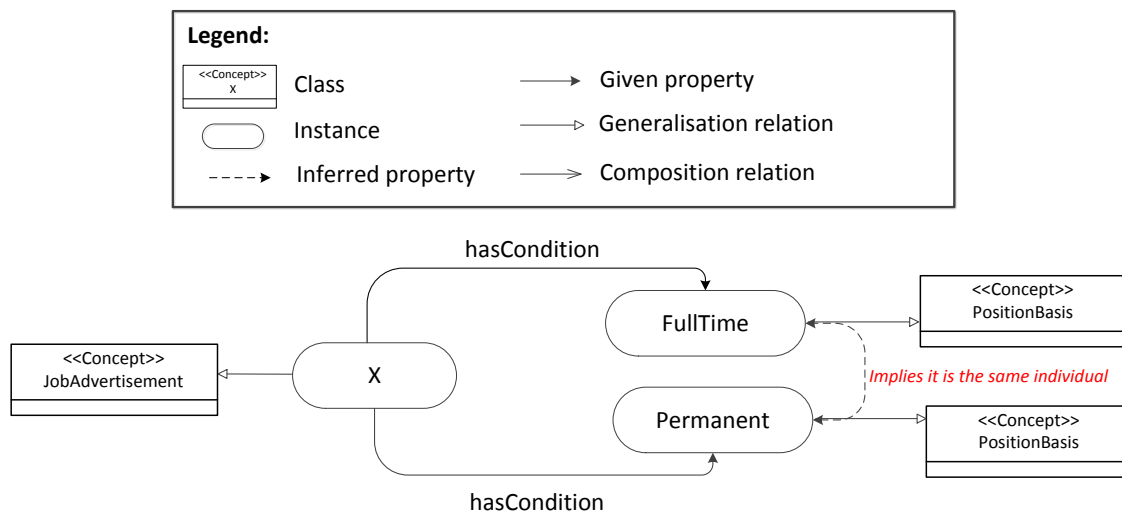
Legend:

<<Concept>>
X

Class

Given property

Instance

Generalisation relation

Inferred property

Composition relation

hasCondition

FullTime

<<Concept>>
PositionBasis

<<Concept>>
JobAdvertisement

X

Implies it is the same individual

Permanent

<<Concept>>
PositionBasis

hasCondition